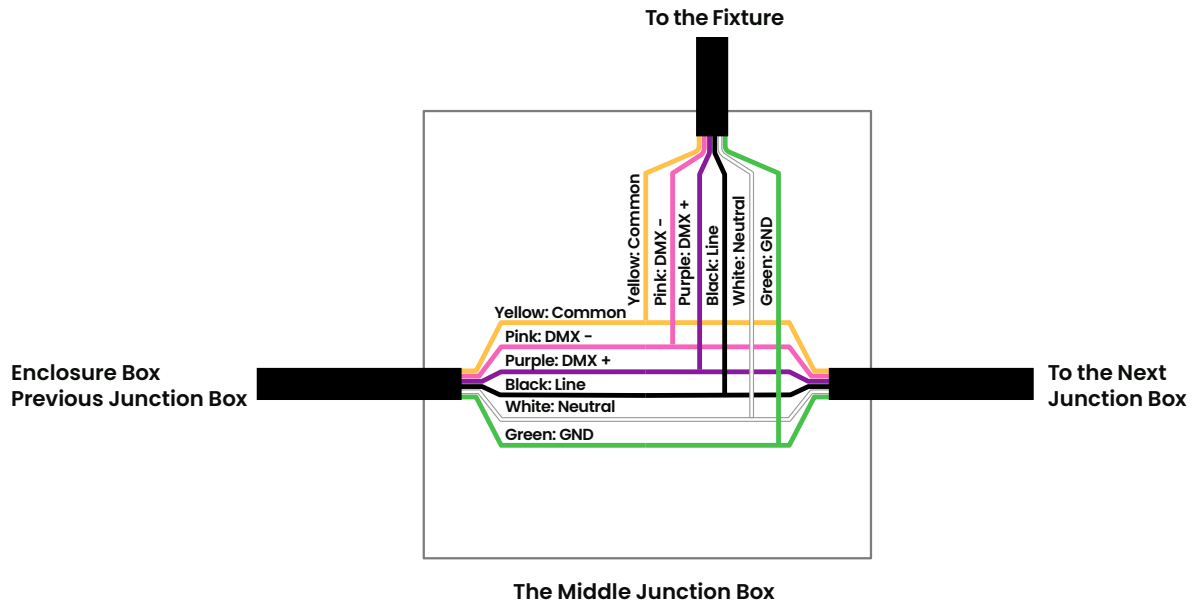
To the Fixture

Yellow: Common
Pink: DMX -
Purple: DMX +
Black: Line
White: Neutral
Green: GND

Enclosure Box
Previous Junction Box

Yellow: Common
Pink: DMX -
Purple: DMX +
Black: Line
White: Neutral
Green: GND

To the Next
Junction Box

The Middle Junction Box